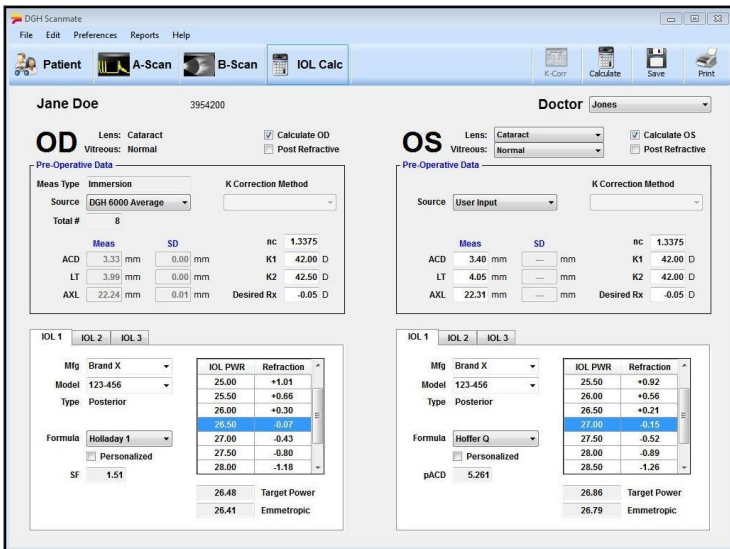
DGH Scanmate

File Edit Preferences Reports Help

Patient A-Scan B-Scan IOL Calc

K-Corr Calculate Save Print

Jane Doe 3954200

Doctor Jones

OD Lens: Cataract
Vitreous: Normal

Calculate OD
Post Refractive

Pre-Operative Data

Meas Type Immersion
Source DGH 6000 Average
Total # 8

K Correction Method

| | Meas | | SD | |
|---|---|---|---|---|
| ACD | 3.33 | mm | 0.00 | mm |
| LT | 3.99 | mm | 0.00 | mm |
| AXL | 22.24 | mm | 0.01 | mm |

nc 1.3375
K1 42.00 D
K2 42.50 D
Desired Rx -0.05 D

IOL 1 IOL 2 IOL 3

Mfg Brand X
Model 123-456
Type Posterior

Formula Holladay 1
Personalized
SF 1.51

| IOL PWR | Refraction |
|---|---|
| 25.00 | +1.01 |
| 25.50 | +0.66 |
| 26.00 | +0.30 |
| 26.50 | -0.07 |
| 27.00 | -0.43 |
| 27.50 | -0.80 |
| 28.00 | -1.18 |

26.48 Target Power
26.41 Emmetropic

OS Lens: Cataract
Vitreous: Normal

Calculate OS
Post Refractive

Pre-Operative Data

Source User Input

K Correction Method

| | Meas | | SD | |
|---|---|---|---|---|
| ACD | 3.40 | mm | --- | mm |
| LT | 4.05 | mm | --- | mm |
| AXL | 22.31 | mm | --- | mm |

nc 1.3375
K1 42.00 D
K2 42.00 D
Desired Rx -0.05 D

IOL 1 IOL 2 IOL 3

Mfg Brand X
Model 123-456
Type Posterior

Formula Hoffer Q
Personalized
pACD 5.261

| IOL PWR | Refraction |
|---|---|
| 25.50 | +0.92 |
| 26.00 | +0.56 |
| 26.50 | +0.21 |
| 27.00 | -0.15 |
| 27.50 | -0.52 |
| 28.00 | -0.89 |
| 28.50 | -1.26 |

26.86 Target Power
26.79 Emmetropic